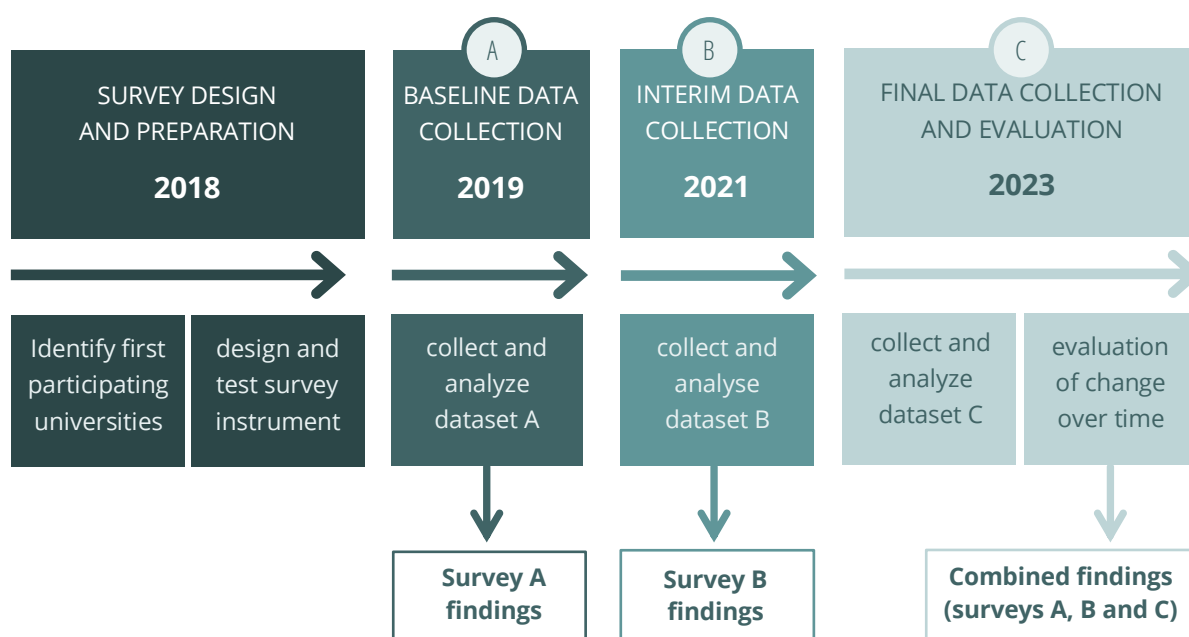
SURVEY DESIGN AND PREPARATION

2018

A

BASELINE DATA COLLECTION

2019

B

INTERIM DATA COLLECTION

2021

C

FINAL DATA COLLECTION AND EVALUATION

2023

Identify first participating universities

design and test survey instrument

collect and analyze dataset A

collect and analyse dataset B

collect and analyze dataset C

evaluation of change over time

Survey A findings

Survey B findings

Combined findings (surveys A, B and C)